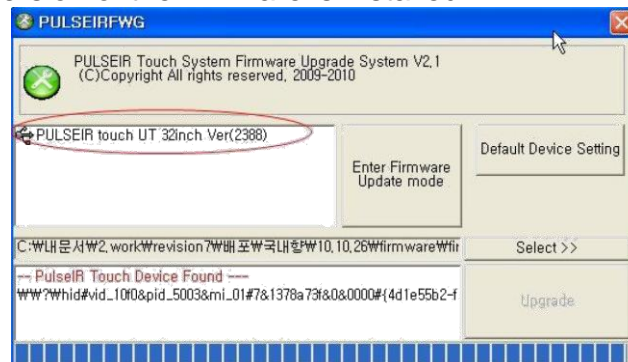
PULSEIRFWG

PULSEIR Touch System Firmware Upgrade System V2.1
(C)Copyright All rights reserved, 2009-2010

PULSEIR touch UT 32inch Ver(2388)

Enter Firmware Update mode

Default Device Setting

C:₩내문서₩2.work₩revision7₩배포₩국내향₩10.10.26₩firmware₩fir

Select >>

-- PulseIR Touch Device Found ---
₩₩?₩hid#vid_10f0&pid_5003&mi_01#7&1378a73f&0&0000#{4d1e55b2-f

Upgrade